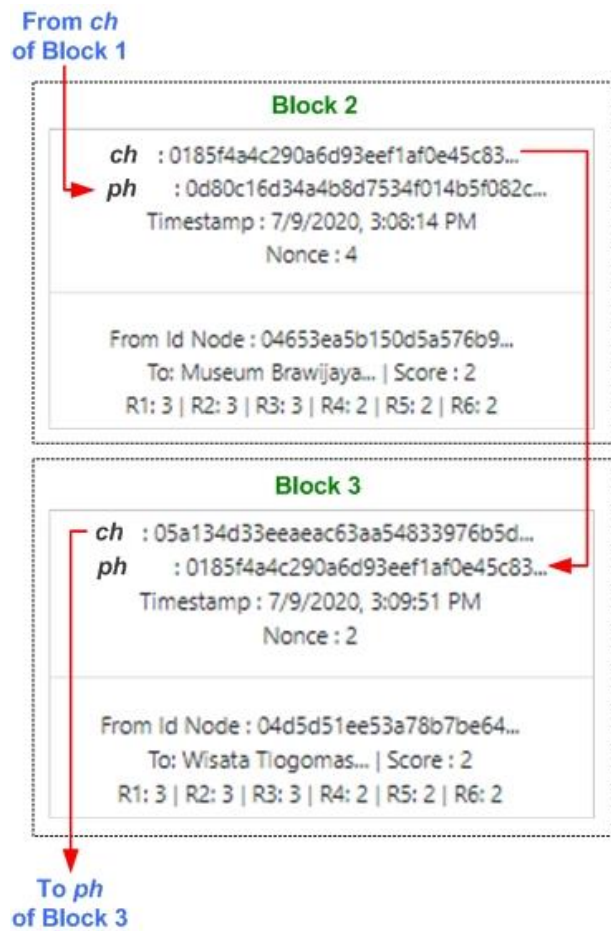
From *ch* of Block 1

Block 2

*ch* : 0185f4a4c290a6d93eef1af0e45c83...
*ph* : 0d80c16d34a4b8d7534f014b5f082c...
Timestamp : 7/9/2020, 3:08:14 PM
Nonce : 4

From Id Node : 04653ea5b150d5a576b9...
To: Museum Brawijaya... | Score : 2
R1: 3 | R2: 3 | R3: 3 | R4: 2 | R5: 2 | R6: 2

Block 3

*ch* : 05a134d33eeaeac63aa54833976b5d...
*ph* : 0185f4a4c290a6d93eef1af0e45c83...
Timestamp : 7/9/2020, 3:09:51 PM
Nonce : 2

From Id Node : 04d5d51ee53a78b7be64...
To: Wisata Tiogomas... | Score : 2
R1: 3 | R2: 3 | R3: 3 | R4: 2 | R5: 2 | R6: 2

To *ph* of Block 3